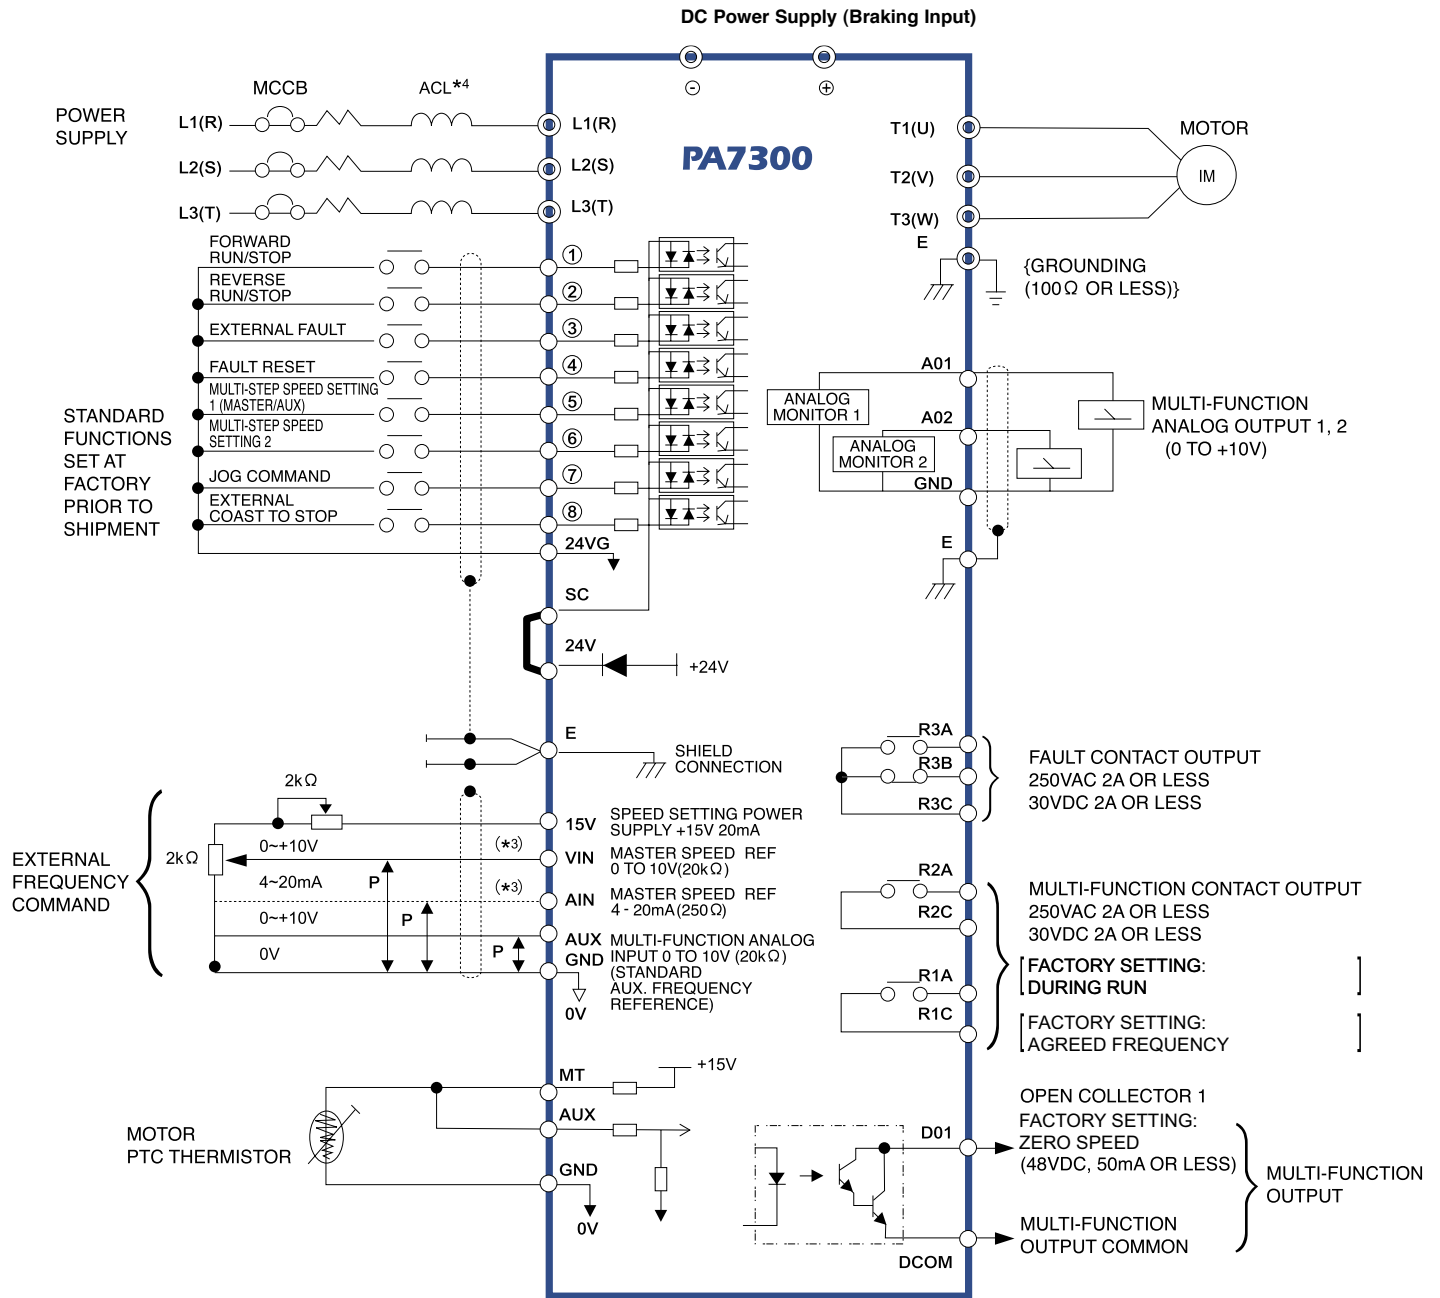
DC Power Supply (Braking Input)

⊖ ⊕

POWER SUPPLY

MCCB

ACL*4

L1(R)

L2(S)

L3(T)

L1(R)

L2(S)

L3(T)

PA7300

T1(U)

T2(V)

T3(W)

E

MOTOR

IM

{GROUNDING (100Ω OR LESS)}

FORWARD RUN/STOP

REVERSE RUN/STOP

EXTERNAL FAULT

FAULT RESET

MULTI-STEP SPEED SETTING 1 (MASTER/AUX)

MULTI-STEP SPEED SETTING 2

JOG COMMAND

EXTERNAL COAST TO STOP

STANDARD FUNCTIONS SET AT FACTORY PRIOR TO SHIPMENT

①

②

③

④

⑤

⑥

⑦

⑧

24VG

SC

24V

+24V

A01

ANALOG MONITOR 1

A02

ANALOG MONITOR 2

GND

MULTI-FUNCTION ANALOG OUTPUT 1, 2 (0 TO +10V)

E

E

SHIELD CONNECTION

R3A

R3B

R3C

FAULT CONTACT OUTPUT 250VAC 2A OR LESS 30VDC 2A OR LESS

2kΩ

2kΩ

EXTERNAL FREQUENCY COMMAND

0~+10V

4~20mA

0~+10V

0V

P

P

P

(*3)

(*3)

15V

VIN

AIN

AUX

GND

0V

SPEED SETTING POWER SUPPLY +15V 20mA

MASTER SPEED REF 0 TO 10V(20kΩ)

MASTER SPEED REF 4 - 20mA(250Ω)

MULTI-FUNCTION ANALOG INPUT 0 TO 10V (20kΩ) (STANDARD AUX. FREQUENCY REFERENCE)

R2A

R2C

R1A

R1C

MULTI-FUNCTION CONTACT OUTPUT 250VAC 2A OR LESS 30VDC 2A OR LESS

FACTORY SETTING: DURING RUN

FACTORY SETTING: AGREED FREQUENCY

MOTOR PTC THERMISTOR

MT

AUX

GND

0V

+15V

D01

DCOM

OPEN COLLECTOR 1 FACTORY SETTING: ZERO SPEED (48VDC, 50mA OR LESS)

MULTI-FUNCTION OUTPUT COMMON

MULTI-FUNCTION OUTPUT